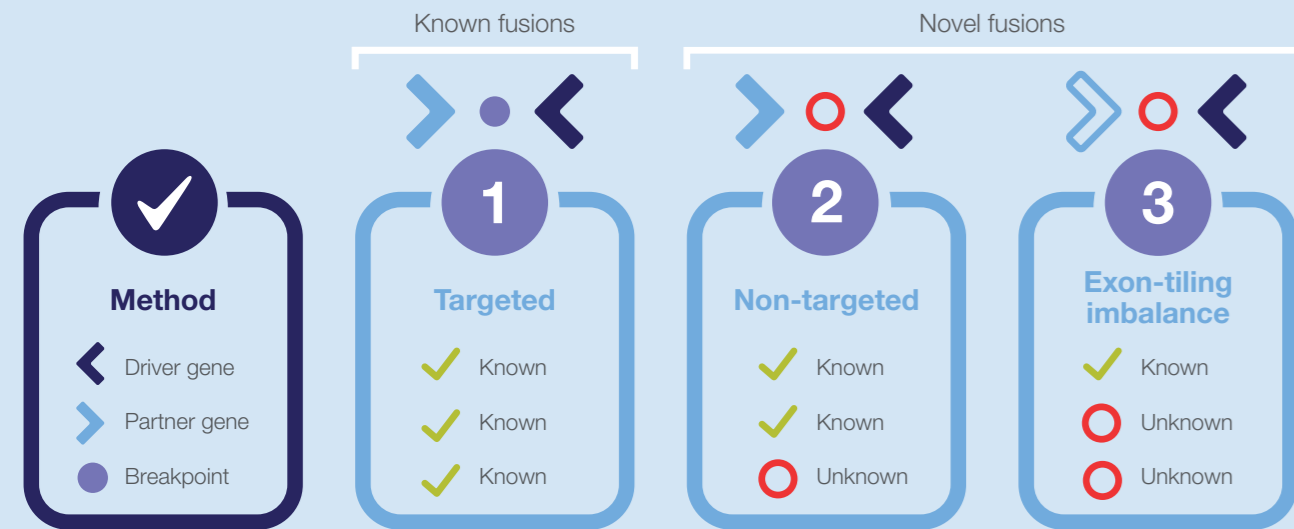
Known fusions

Novel fusions

Method

Driver gene

Partner gene

Breakpoint

1

Targeted

Known

Known

Known

2

Non-targeted

Known

Known

Unknown

3

Exon-tiling imbalance

Known

Unknown

Unknown